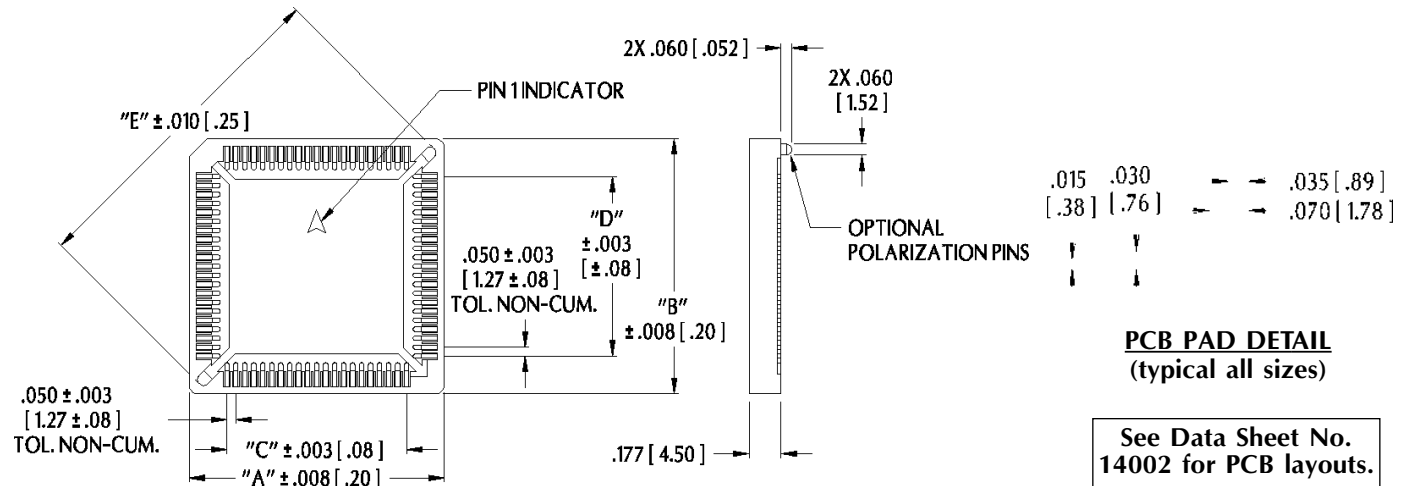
"E" ± .010 [ .25 ]

PIN 1 INDICATOR

"D" ± .003 [ ± .08 ]

.050 ± .003 [ 1.27 ± .08 ] TOL. NON-CUM.

"B" ± .008 [ .20 ]

.050 ± .003 [ 1.27 ± .08 ] TOL. NON-CUM.

"C" ± .003 [ .08 ]

"A" ± .008 [ .20 ]

2X .060 [ .052 ]

2X .060 [ 1.52 ]

OPTIONAL POLARIZATION PINS

.177 [ 4.50 ]

.015 [ .38 ]

.030 [ .76 ]

.035 [ .89 ]

.070 [ 1.78 ]

PCB PAD DETAIL
(typical all sizes)

See Data Sheet No. 14002 for PCB layouts.